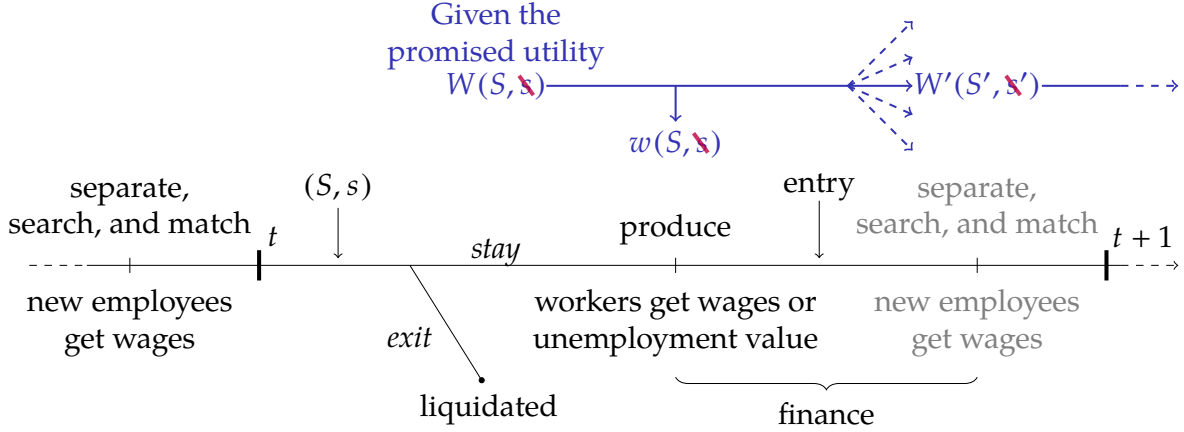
Given the promised utility

$W(S, s)$

$W'(S', s')$

$w(S, s)$

separate, search, and match

$t$

$(S, s)$

stay

produce

entry

separate, search, and match

$t+1$

new employees get wages

exit

workers get wages or unemployment value

new employees get wages

liquidated

finance